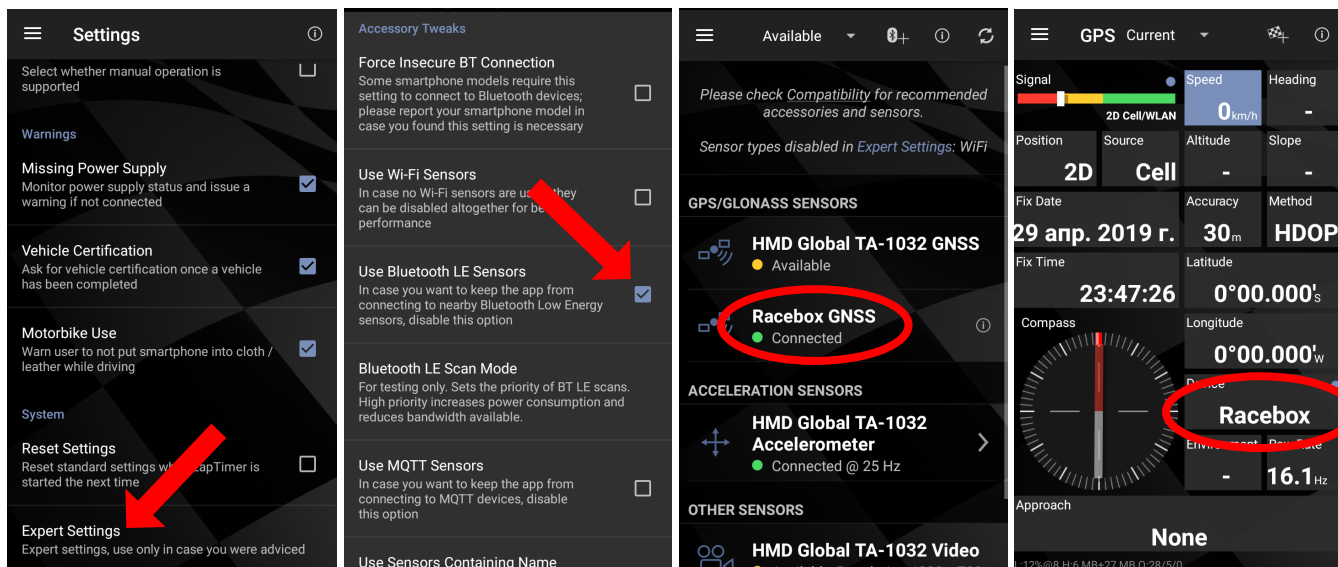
Settings

Select whether manual operation is supported

Warnings

Missing Power Supply
Monitor power supply status and issue a warning if not connected

Vehicle Certification
Ask for vehicle certification once a vehicle has been completed

Motorbike Use
Warn user to not put smartphone into cloth / leather while driving

System

Reset Settings
Reset standard settings wh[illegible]apTimer is started the next time

Expert Settings
Expert settings, use only in case you were adviced

Accessory Tweaks

Force Insecure BT Connection
Some smartphone models require this setting to connect to Bluetooth devices; please report your smartphone model in case you found this setting is necessary

Use Wi-Fi Sensors
In case no Wi-Fi sensors are us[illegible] they can be disabled altogether for be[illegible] performance

Use Bluetooth LE Sensors
In case you want to keep the app from connecting to nearby Bluetooth Low Energy sensors, disable this option

Bluetooth LE Scan Mode
For testing only. Sets the priority of BT LE scans. High priority increases power consumption and reduces bandwidth available.

Use MQTT Sensors
In case you want to keep the app from connecting to MQTT devices, disable this option

Use Sensors Containing Name

Available

Please check Compatibility for recommended accessories and sensors.

Sensor types disabled in Expert Settings: WiFi

GPS/GLONASS SENSORS

HMD Global TA-1032 GNSS
Available

Racebox GNSS
Connected

ACCELERATION SENSORS

HMD Global TA-1032 Accelerometer
Connected @ 25 Hz

OTHER SENSORS

HMD Global TA-1032 Video

GPS Current

Signal
2D Cell/WLAN
Speed
0km/h
Heading
-
Position
2D
Source
Cell
Altitude
-
Slope
-
Fix Date
29 апр. 2019 г.
Accuracy
30m
Method
HDOP
Fix Time
23:47:26
Latitude
0°00.000'S
Compass
Longitude
0°00.000'W
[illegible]
Racebox
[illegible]
-
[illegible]
16.1Hz
Approach
None